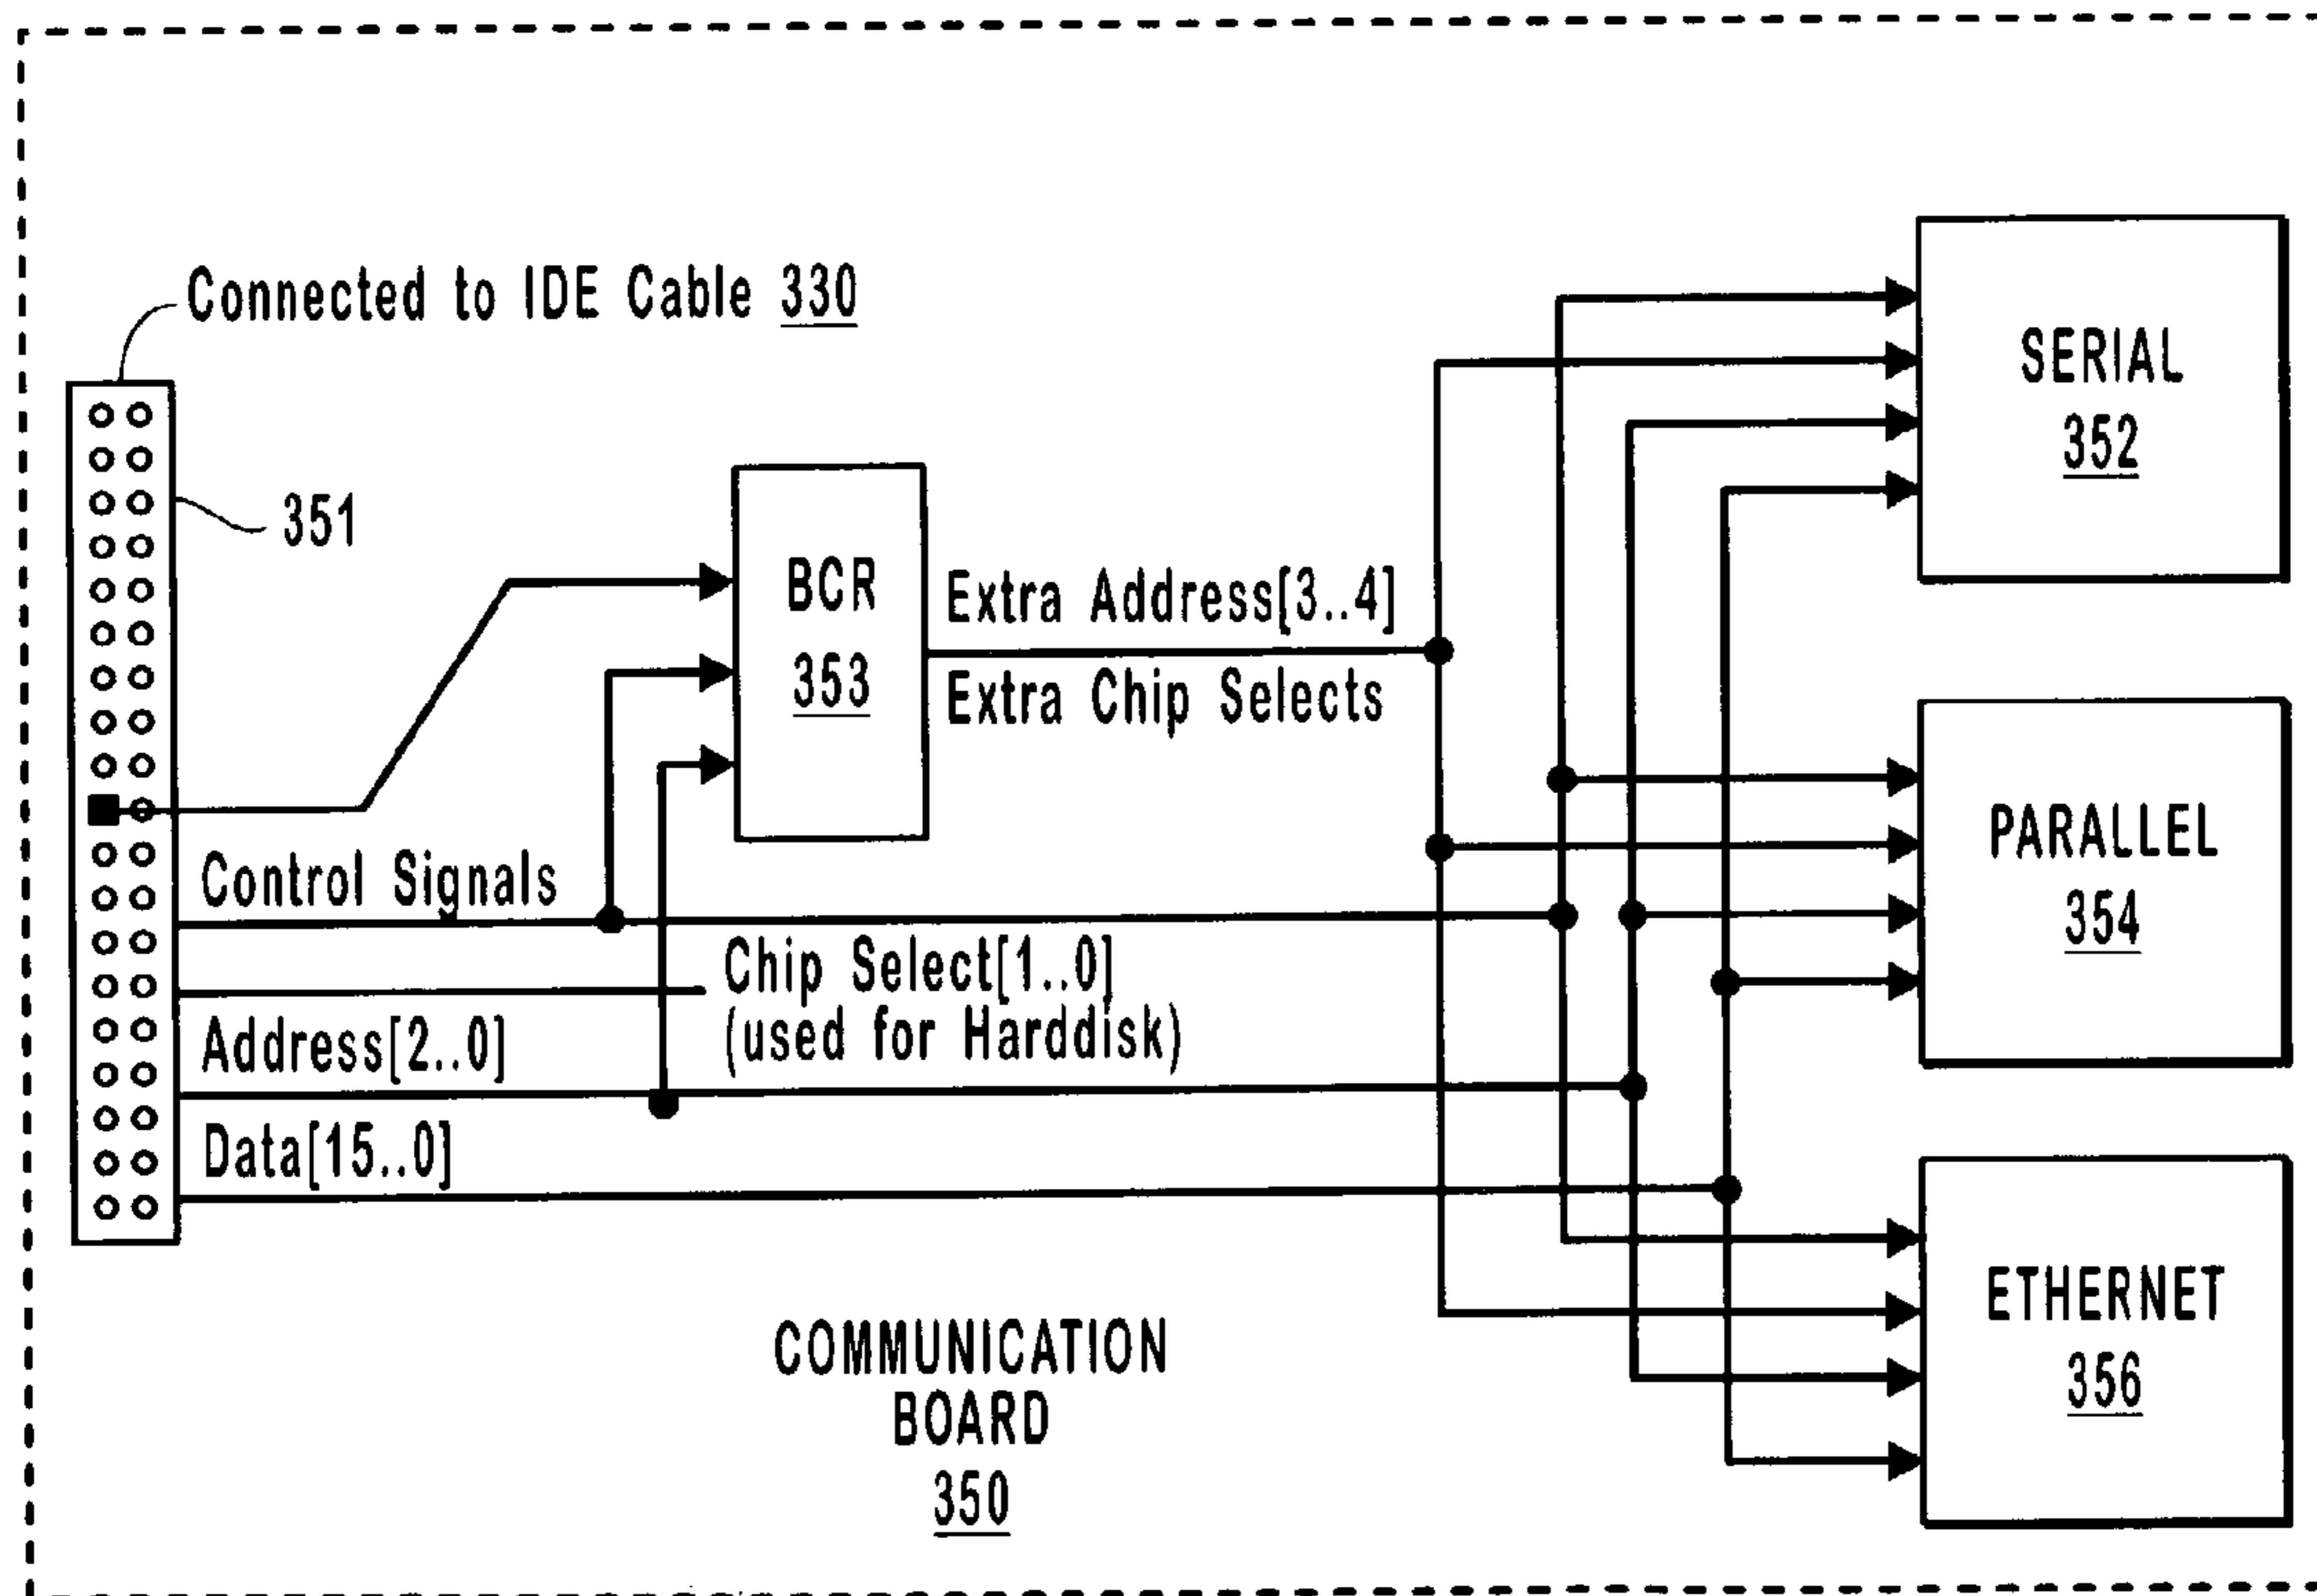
Connected to IDE Cable 330

351

BCR
353

Extra Address[3..4]
Extra Chip Selects

SERIAL
352

PARALLEL
354

ETHERNET
356

Control Signals

Chip Select[1..0]
(used for Harddisk)

Address[2..0]

Data[15..0]

COMMUNICATION
BOARD
350